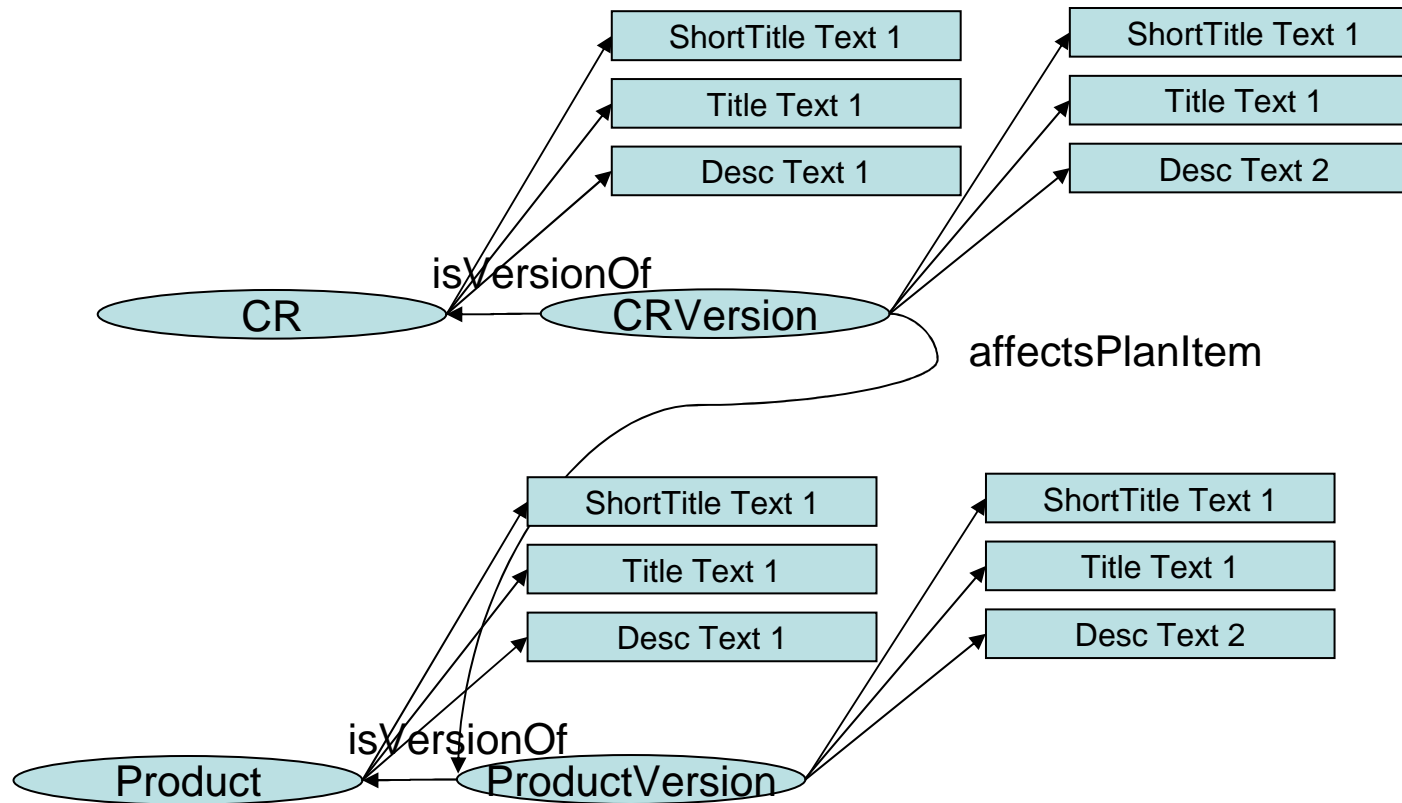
ShortTitle Text 1

Title Text 1

Desc Text 1

ShortTitle Text 1

Title Text 1

Desc Text 2

isVersionOf

CR

CRVersion

affectsPlanItem

ShortTitle Text 1

Title Text 1

Desc Text 1

ShortTitle Text 1

Title Text 1

Desc Text 2

isVersionOf

Product

ProductVersion